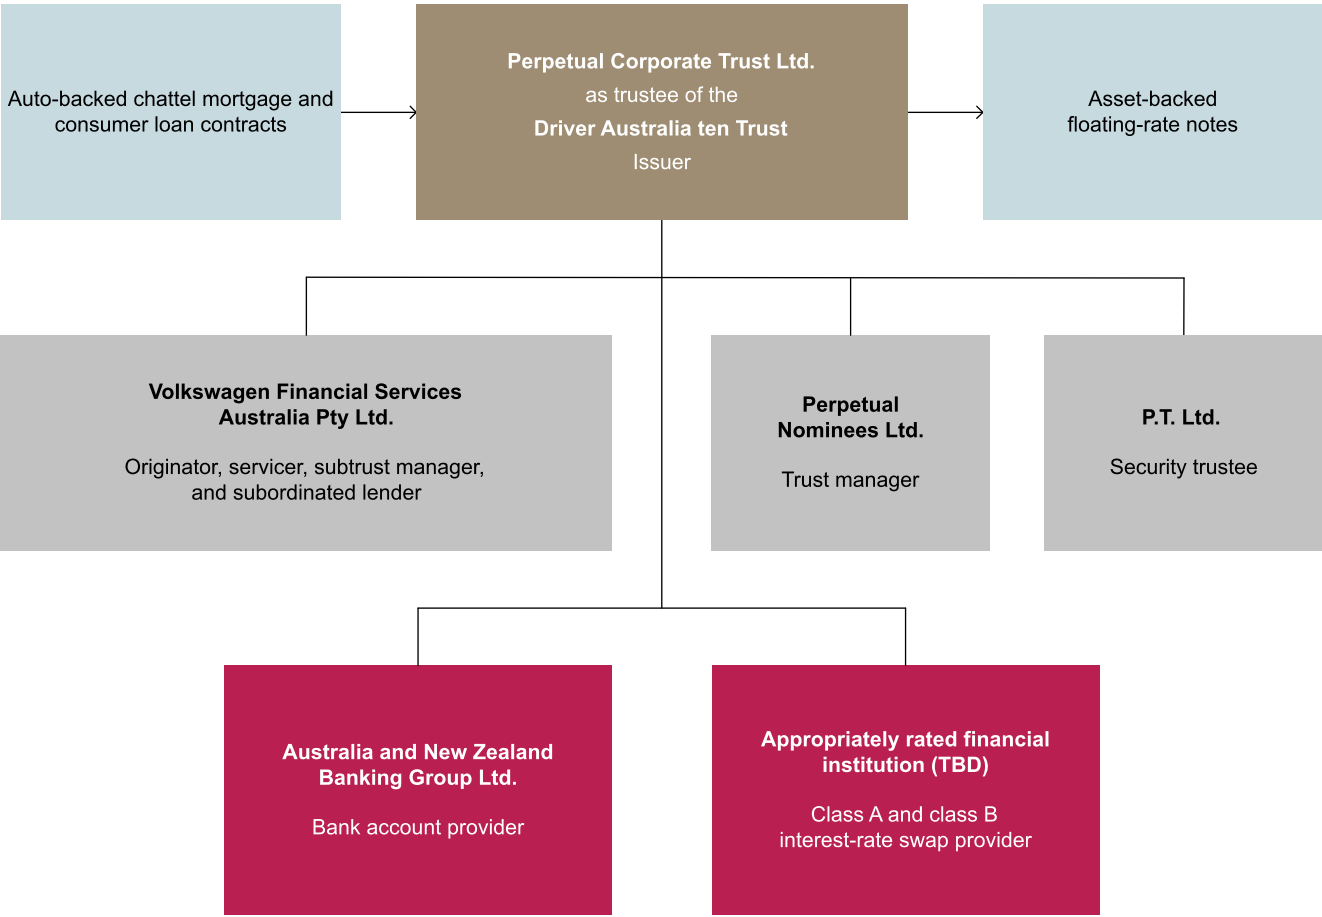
Auto-backed chattel mortgage and consumer loan contracts

Perpetual Corporate Trust Ltd.
as trustee of the
Driver Australia ten Trust
Issuer

Asset-backed floating-rate notes

Volkswagen Financial Services Australia Pty Ltd.

Originator, servicer, subtrust manager, and subordinated lender

Perpetual Nominees Ltd.

Trust manager

P.T. Ltd.

Security trustee

Australia and New Zealand Banking Group Ltd.

Bank account provider

Appropriately rated financial institution (TBD)

Class A and class B interest-rate swap provider